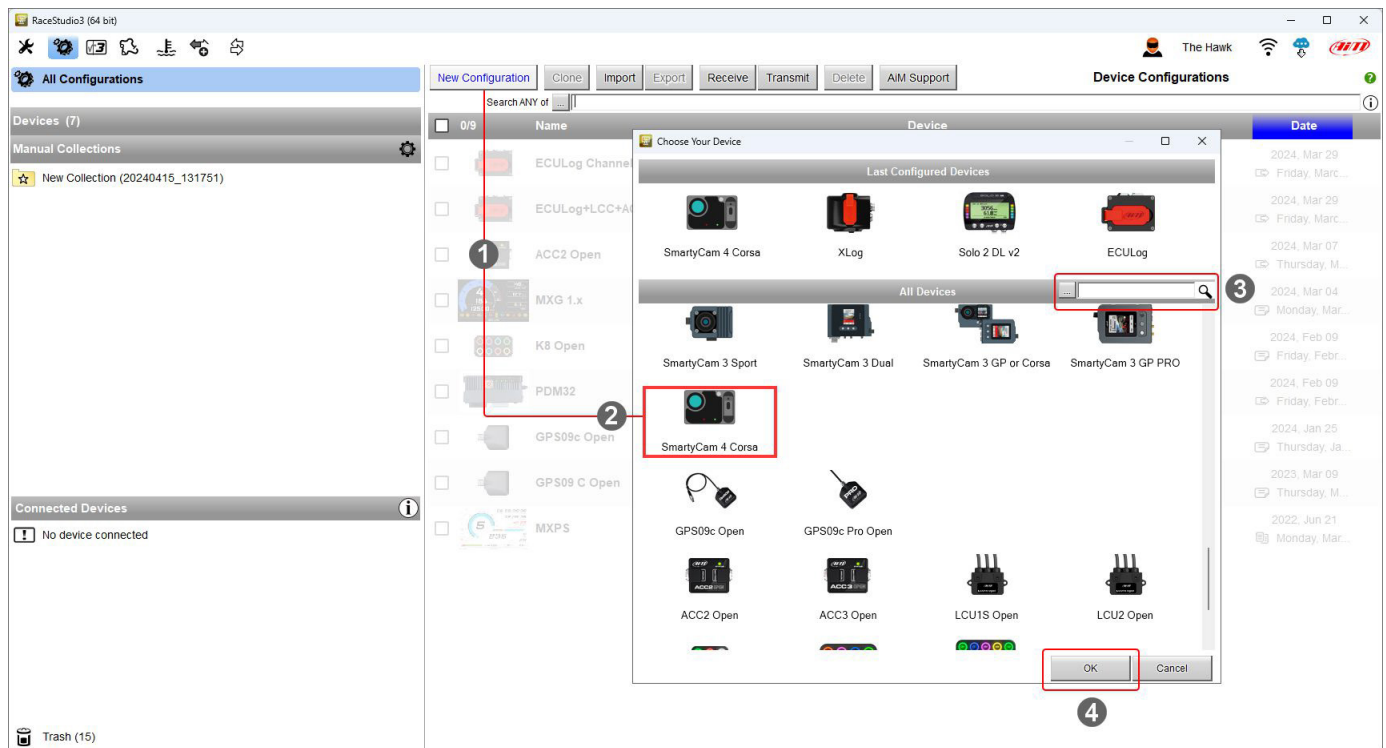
RaceStudio3 (64 bit)

The Hawk

All Configurations

New Configuration | Clone | Import | Export | Receive | Transmit | Delete | AiM Support

Device Configurations

Search ANY of ...

Devices (7)

Manual Collections

New Collection (20240415_131751)

0/9 Name Device Date

ECULog Channel
ECULog+LCC+A
ACC2 Open
MXG 1.x
K8 Open
PDM32
GPS09c Open
GPS09 C Open
MXPS

2024, Mar 29 Friday, Marc...
2024, Mar 29 Friday, Marc...
2024, Mar 07 Thursday, M...
2024, Mar 04 Monday, Mar...
2024, Feb 09 Friday, Febr...
2024, Feb 09 Friday, Febr...
2024, Jan 25 Thursday, Ja...
2023, Mar 09 Thursday, M...
2022, Jun 21 Monday, Mar...

Connected Devices

No device connected

Trash (15)

Choose Your Device

Last Configured Devices

SmartyCam 4 Corsa
XLog
Solo 2 DL v2
ECULog

All Devices

SmartyCam 3 Sport
SmartyCam 3 Dual
SmartyCam 3 GP or Corsa
SmartyCam 3 GP PRO
SmartyCam 4 Corsa
GPS09c Open
GPS09c Pro Open
ACC2 Open
ACC3 Open
LCU1S Open
LCU2 Open

OK
Cancel

1
2
3
4